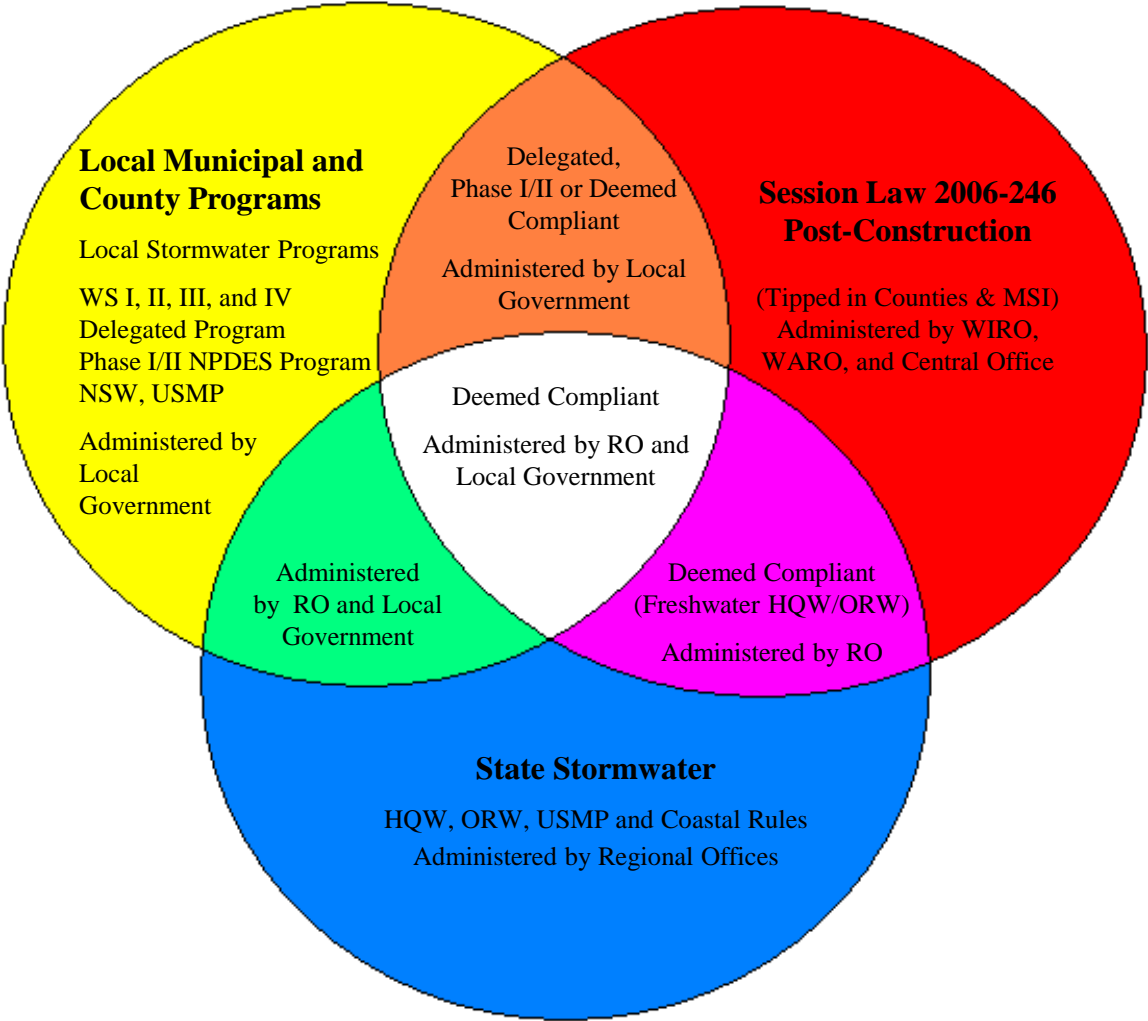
Local Municipal and County Programs

Local Stormwater Programs

WS I, II, III, and IV Delegated Program Phase I/II NPDES Program NSW, USMP

Administered by Local Government

Delegated, Phase I/II or Deemed Compliant

Administered by Local Government

Session Law 2006-246 Post-Construction

(Tipped in Counties & MSI) Administered by WIRO, WARO, and Central Office

Deemed Compliant

Administered by RO and Local Government

Administered by RO and Local Government

Deemed Compliant (Freshwater HQW/ORW)

Administered by RO

State Stormwater

HQW, ORW, USMP and Coastal Rules Administered by Regional Offices